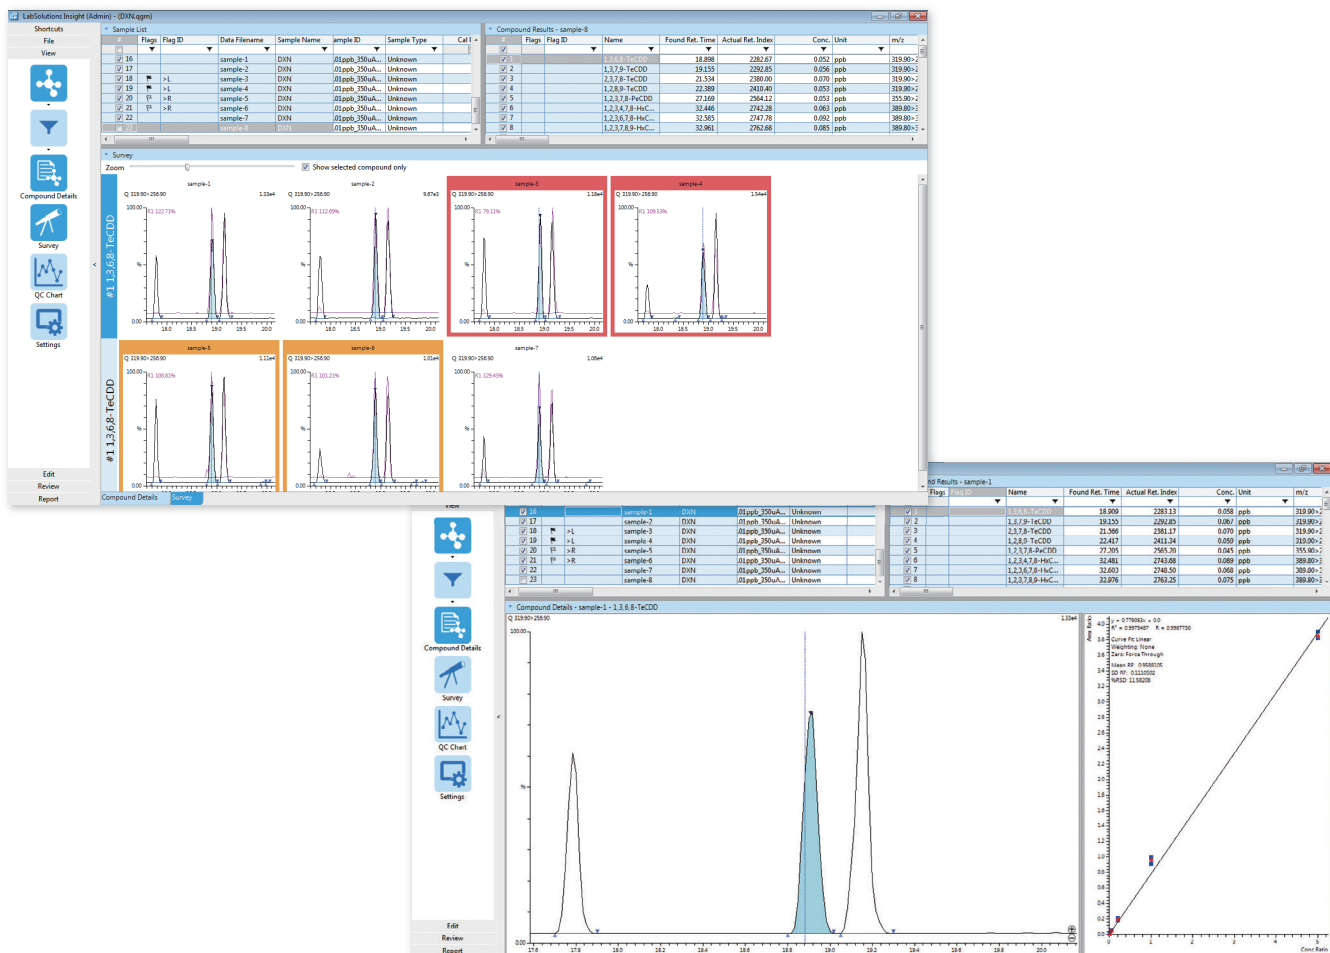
LabSolutions Insight (Admin) - (DXN.qgm)

Shortcuts
File
View

Compound Details
Survey
QC Chart
Settings

Edit
Review
Report

Sample List

| # | Flags | Flag ID | Data Filename | Sample Name | ample ID | Sample Type | Cal |
|---|---|---|---|---|---|---|---|
| 16 | | | | sample-1 | DXN | .01ppb_350uA... | Unknown |
| 17 | | | | sample-2 | DXN | .01ppb_350uA... | Unknown |
| 18 | | >L | | sample-3 | DXN | .01ppb_350uA... | Unknown |
| 19 | | >L | | sample-4 | DXN | .01ppb_350uA... | Unknown |
| 20 | | >R | | sample-5 | DXN | .01ppb_350uA... | Unknown |
| 21 | | >R | | sample-6 | DXN | .01ppb_350uA... | Unknown |
| 22 | | | | sample-7 | DXN | .01ppb_350uA... | Unknown |
| 23 | | | | sample-8 | DXN | .01ppb_350uA... | Unknown |

Compound Results - sample-8

| # | Flags | Flag ID | Name | Found Ret. Time | Actual Ret. Index | Conc. | Unit | m/z |
|---|---|---|---|---|---|---|---|---|
| 1 | | | 1,3,6,8-TeCDD | 18.898 | 2282.67 | 0.052 | ppb | 319.90>2 |
| 2 | | | 1,3,7,9-TeCDD | 19.155 | 2292.85 | 0.056 | ppb | 319.90>2 |
| 3 | | | 2,3,7,8-TeCDD | 21.534 | 2380.00 | 0.070 | ppb | 319.90>2 |
| 4 | | | 1,2,8,9-TeCDD | 22.389 | 2410.40 | 0.053 | ppb | 319.90>2 |
| 5 | | | 1,2,3,7,8-PeCDD | 27.169 | 2564.12 | 0.053 | ppb | 355.90>2 |
| 6 | | | 1,2,3,4,7,8-HxC... | 32.446 | 2742.28 | 0.063 | ppb | 389.80>3 |
| 7 | | | 1,2,3,6,7,8-HxC... | 32.585 | 2747.78 | 0.092 | ppb | 389.80>3 |
| 8 | | | 1,2,3,7,8,9-HxC... | 32.961 | 2762.68 | 0.085 | ppb | 389.80>3 |

Survey
Zoom
Show selected compound only

#1 1,3,6,8-TeCDD
#1 1,3,6,8-TeCDD

sample-1 Q 319.90>256.90 1.33e4 100.00 R1 122.73% % 0.00 18.0 18.5 19.0 19.5 20.0
sample-2 Q 319.90>256.90 9.87e3 100.00 R1 112.69% % 0.00 18.0 18.5 19.0 19.5 20.0
sample-3 Q 319.90>256.90 1.18e4 100.00 R1 79.13% % 0.00 18.0 18.5 19.0 19.5 20.0
sample-4 Q 319.90>256.90 1.54e4 100.00 R1 109.53% % 0.00 18.0 18.5 19.0 19.5 20.0
sample-5 Q 319.90>256.90 1.11e4 100.00 R1 108.81% % 0.00
sample-6 Q 319.90>256.90 1.01e4 100.00 R1 101.23% % 0.00
sample-7 Q 319.90>256.90 1.06e4 100.00 R1 129.43% % 0.00

Compound Details Survey

View
Compound Details
Survey
QC Chart
Settings
Edit
Review
Report

| | | | | | |
|---|---|---|---|---|---|
| 16 | | sample-1 | DXN | .01ppb_350uA... | Unknown |
| 17 | | sample-2 | DXN | .01ppb_350uA... | Unknown |
| 18 | >L | sample-3 | DXN | .01ppb_350uA... | Unknown |
| 19 | >L | sample-4 | DXN | .01ppb_350uA... | Unknown |
| 20 | >R | sample-5 | DXN | .01ppb_350uA... | Unknown |
| 21 | >R | sample-6 | DXN | .01ppb_350uA... | Unknown |
| 22 | | sample-7 | DXN | .01ppb_350uA... | Unknown |
| 23 | | sample-8 | DXN | .01ppb_350uA... | Unknown |

nd Results - sample-1

| # | Flags | Flag ID | Name | Found Ret. Time | Actual Ret. Index | Conc. | Unit | m/z |
|---|---|---|---|---|---|---|---|---|
| 1 | | | 1,3,6,8-TeCDD | 18.909 | 2283.13 | 0.058 | ppb | 319.90>2 |
| 2 | | | 1,3,7,9-TeCDD | 19.155 | 2292.85 | 0.067 | ppb | 319.90>2 |
| 3 | | | 2,3,7,8-TeCDD | 21.566 | 2381.17 | 0.070 | ppb | 319.90>2 |
| 4 | | | 1,2,8,9-TeCDD | 22.417 | 2411.34 | 0.059 | ppb | 319.90>2 |
| 5 | | | 1,2,3,7,8-PeCDD | 27.205 | 2565.30 | 0.045 | ppb | 355.90>2 |
| 6 | | | 1,2,3,4,7,8-HxC... | 32.481 | 2743.68 | 0.089 | ppb | 389.80>3 |
| 7 | | | 1,2,3,6,7,8-HxC... | 32.603 | 2748.50 | 0.068 | ppb | 389.80>3 |
| 8 | | | 1,2,3,7,8,9-HxC... | 32.976 | 2763.25 | 0.075 | ppb | 389.80>3 |

Compound Details - sample-1 - 1,3,6,8-TeCDD
Q 319.90>256.90 1.33e4
100.00
%
0.00
17.6 17.8 18.0 18.2 18.4 18.6 18.8 19.0 19.2 19.4 19.6 19.8 20.0

y = 0.779063x + 0.0
R² = 0.9979487 R = 0.9987736
Curve Fit: Linear
Weighting: None
Zero: Force Through
Mean RF: 0.9588105
SD RF: 0.1110502
%RSD: 11.58208
Area Ratio
4.0 3.8 3.6 3.4 3.2 3.0 2.8 2.6 2.4 2.2 2.0 1.8 1.6 1.4 1.2 1.0 0.8 0.6 0.4 0.2 0.0
0 1 2 3 4 5
Conc Ratio